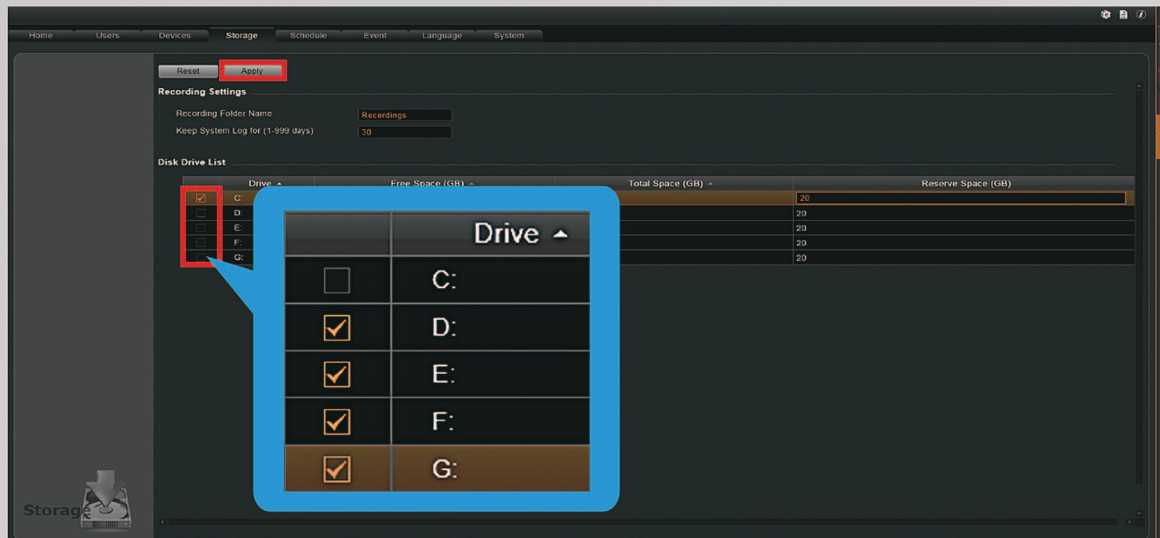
Home Users Devices Storage Schedule Event Language System

Reset Apply

Recording Settings

Recording Folder Name Recordings

Keep System Log for (1-999 days) 30

Disk Drive List

| | Drive | Free Space (GB) | Total Space (GB) | Reserve Space (GB) |
|---|---|---|---|---|
| | C: | | | 20 |
| | D: | | | 20 |
| | E: | | | 20 |
| | F: | | | 20 |
| | G: | | | 20 |

| | Drive |
|---|---|
| | C: |
| | D: |
| | E: |
| | F: |
| | G: |

Storage